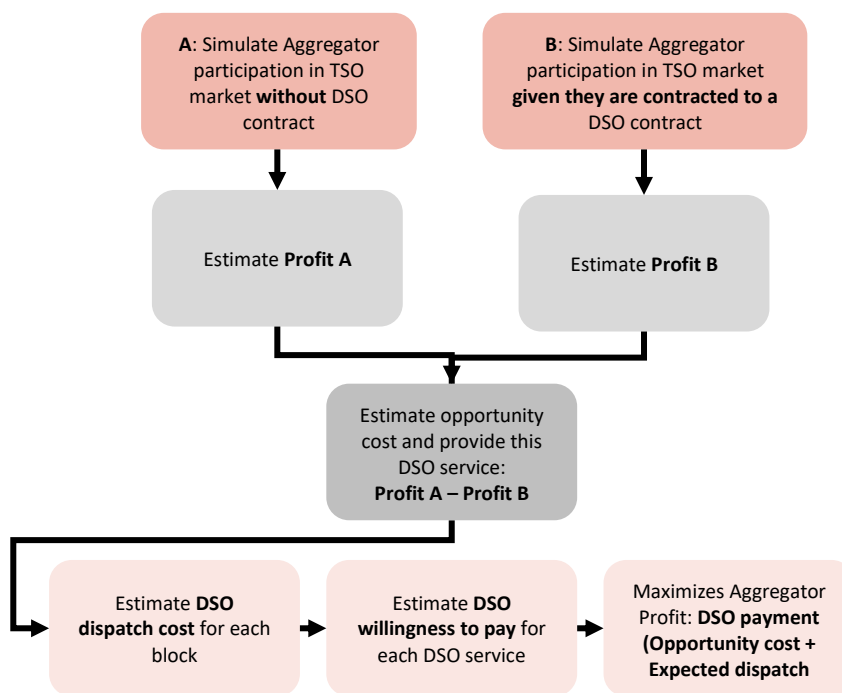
A: Simulate Aggregator participation in TSO market without DSO contract

B: Simulate Aggregator participation in TSO market given they are contracted to a DSO contract

Estimate Profit A

Estimate Profit B

Estimate opportunity cost and provide this DSO service: Profit A – Profit B

Estimate DSO dispatch cost for each block

Estimate DSO willingness to pay for each DSO service

Maximizes Aggregator Profit: DSO payment (Opportunity cost + Expected dispatch